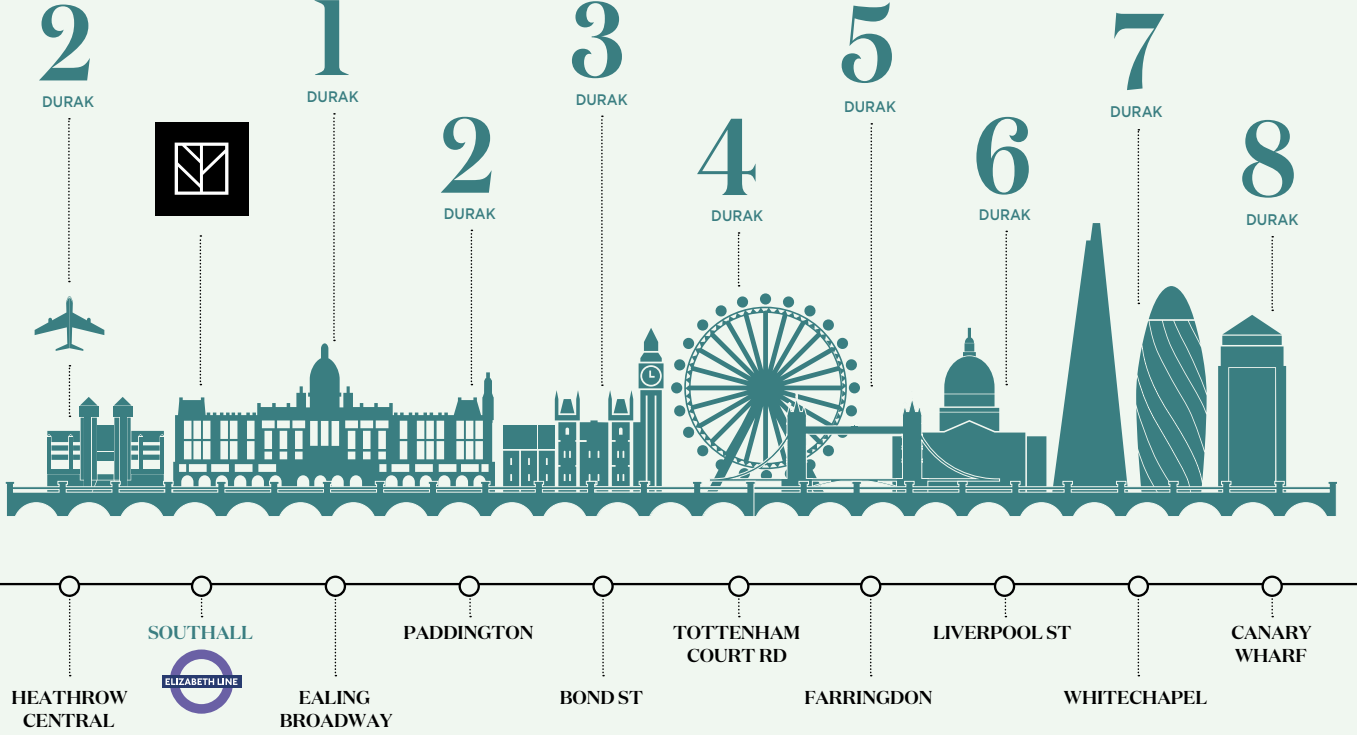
2
DURAK

1
DURAK

2
DURAK

3
DURAK

4
DURAK

5
DURAK

6
DURAK

7
DURAK

8
DURAK

SOUTHALL

ELIZABETH LINE

PADDINGTON

TOTTENHAM COURT RD

LIVERPOOL ST

CANARY WHARF

HEATHROW CENTRAL

EALING BROADWAY

BOND ST

FARRINGDON

WHITECHAPEL